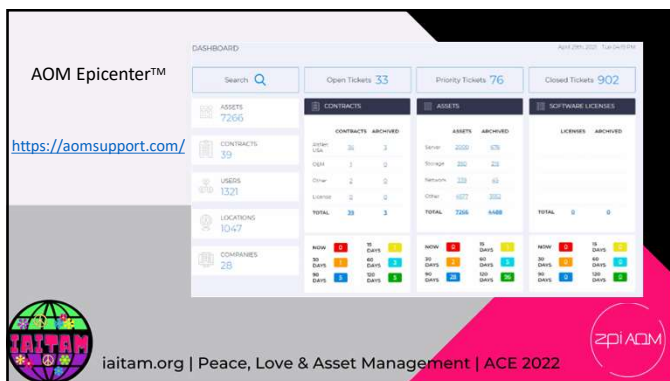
AOM Epicenter™

https://aomsupport.com/

DASHBOARD

April 29th, 2021 Tue 04:15 PM

Search

Open Tickets 33

Priority Tickets 76

Closed Tickets 902

ASSETS 7266

CONTRACTS 39

USERS 1321

LOCATIONS 1047

COMPANIES 28

CONTRACTS

| | CONTRACTS | ARCHIVED |
|---|---|---|
| 2020Fi USA | 35 | 3 |
| OEM | 1 | 0 |
| Other | 2 | 0 |
| License | 0 | 0 |
| TOTAL | 39 | 3 |

ASSETS

| | ASSETS | ARCHIVED |
|---|---|---|
| Server | 2000 | 676 |
| Storage | 350 | 231 |
| Network | 339 | 65 |
| Other | 4577 | 3552 |
| TOTAL | 7266 | 4488 |

SOFTWARE LICENSES

| | LICENSES | ARCHIVED |
|---|---|---|
| TOTAL | 0 | 0 |

NOW 0 15 DAYS 1 30 DAYS 1 60 DAYS 3 90 DAYS 5 120 DAYS 5

NOW 0 15 DAYS 1 30 DAYS 2 60 DAYS 0 90 DAYS 28 120 DAYS 96

NOW 0 15 DAYS 0 30 DAYS 0 60 DAYS 0 90 DAYS 0 120 DAYS 0

IAITAM

iaitam.org | Peace, Love & Asset Management | ACE 2022

ZPI AOM